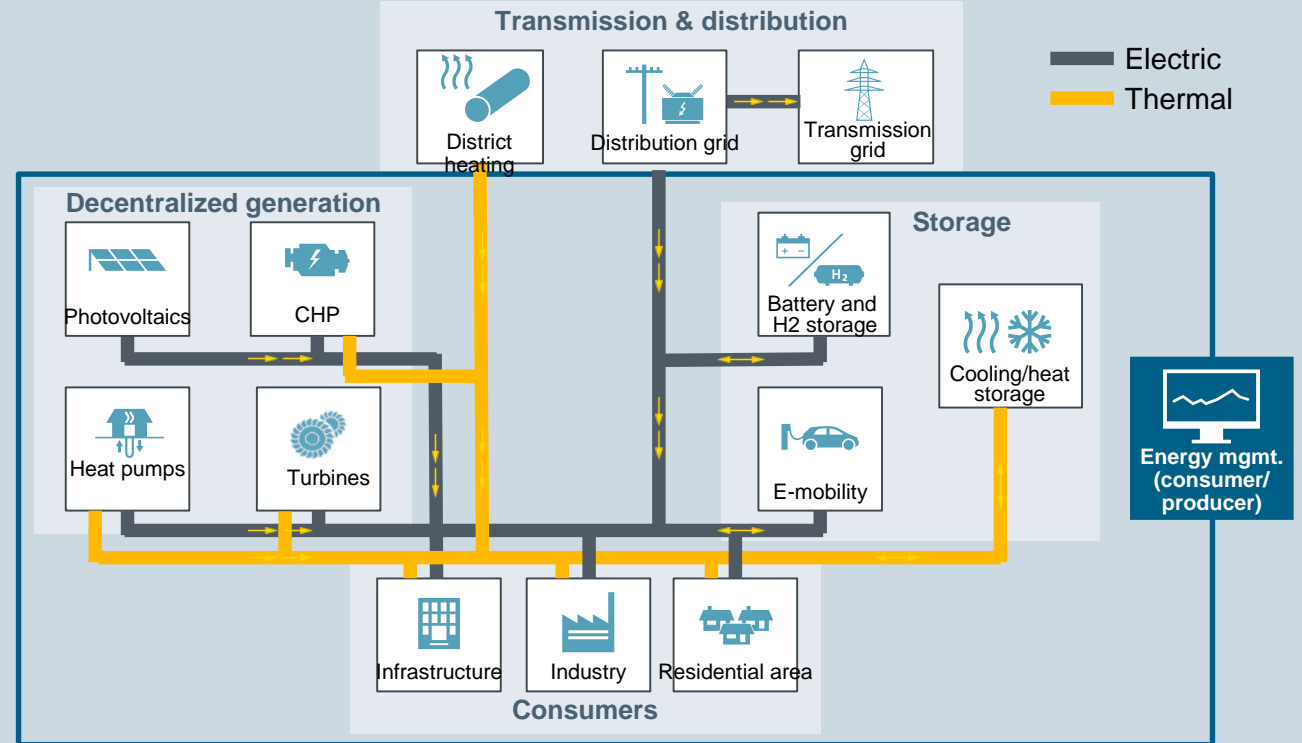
Transmission & distribution

District heating

Distribution grid

Transmission grid

Electric
Thermal

Decentralized generation

Photovoltaics

CHP

Heat pumps

Turbines

Storage

Battery and H2 storage

$H_2$

Cooling/heat storage

E-mobility

Energy mgmt. (consumer/ producer)

Infrastructure

Industry

Residential area

Consumers